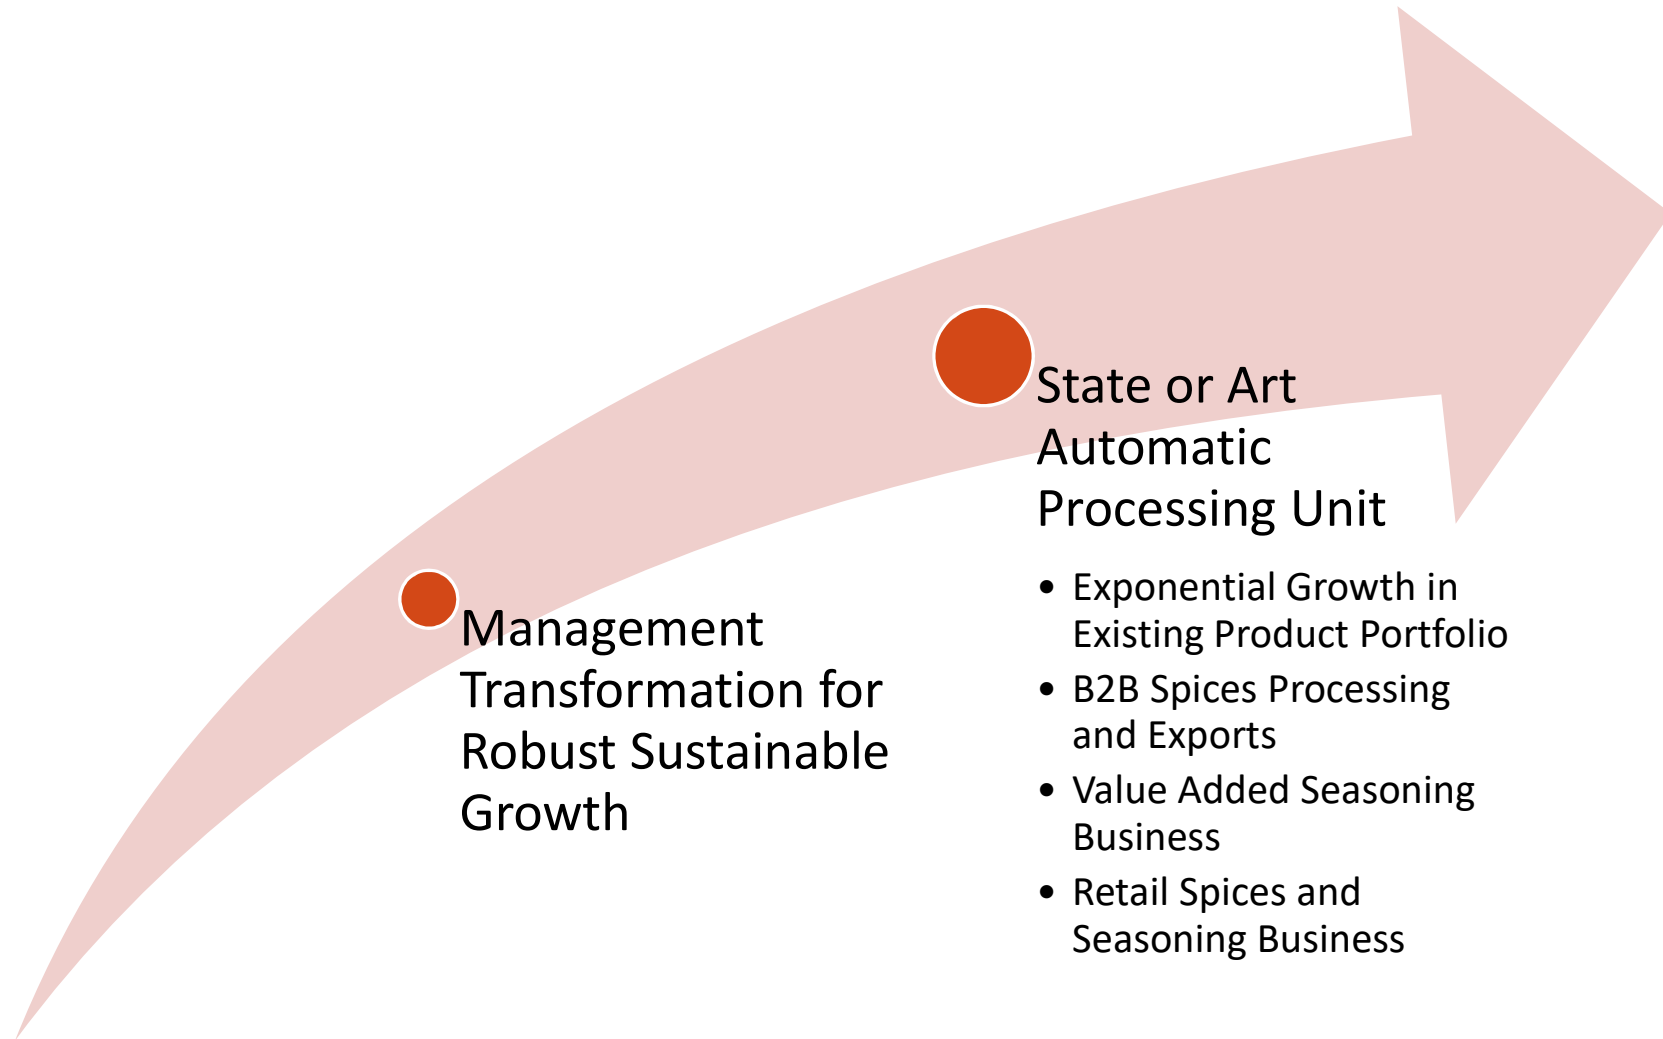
Management Transformation for Robust Sustainable Growth

State or Art Automatic Processing Unit

- Exponential Growth in Existing Product Portfolio
- B2B Spices Processing and Exports
- Value Added Seasoning Business
- Retail Spices and Seasoning Business